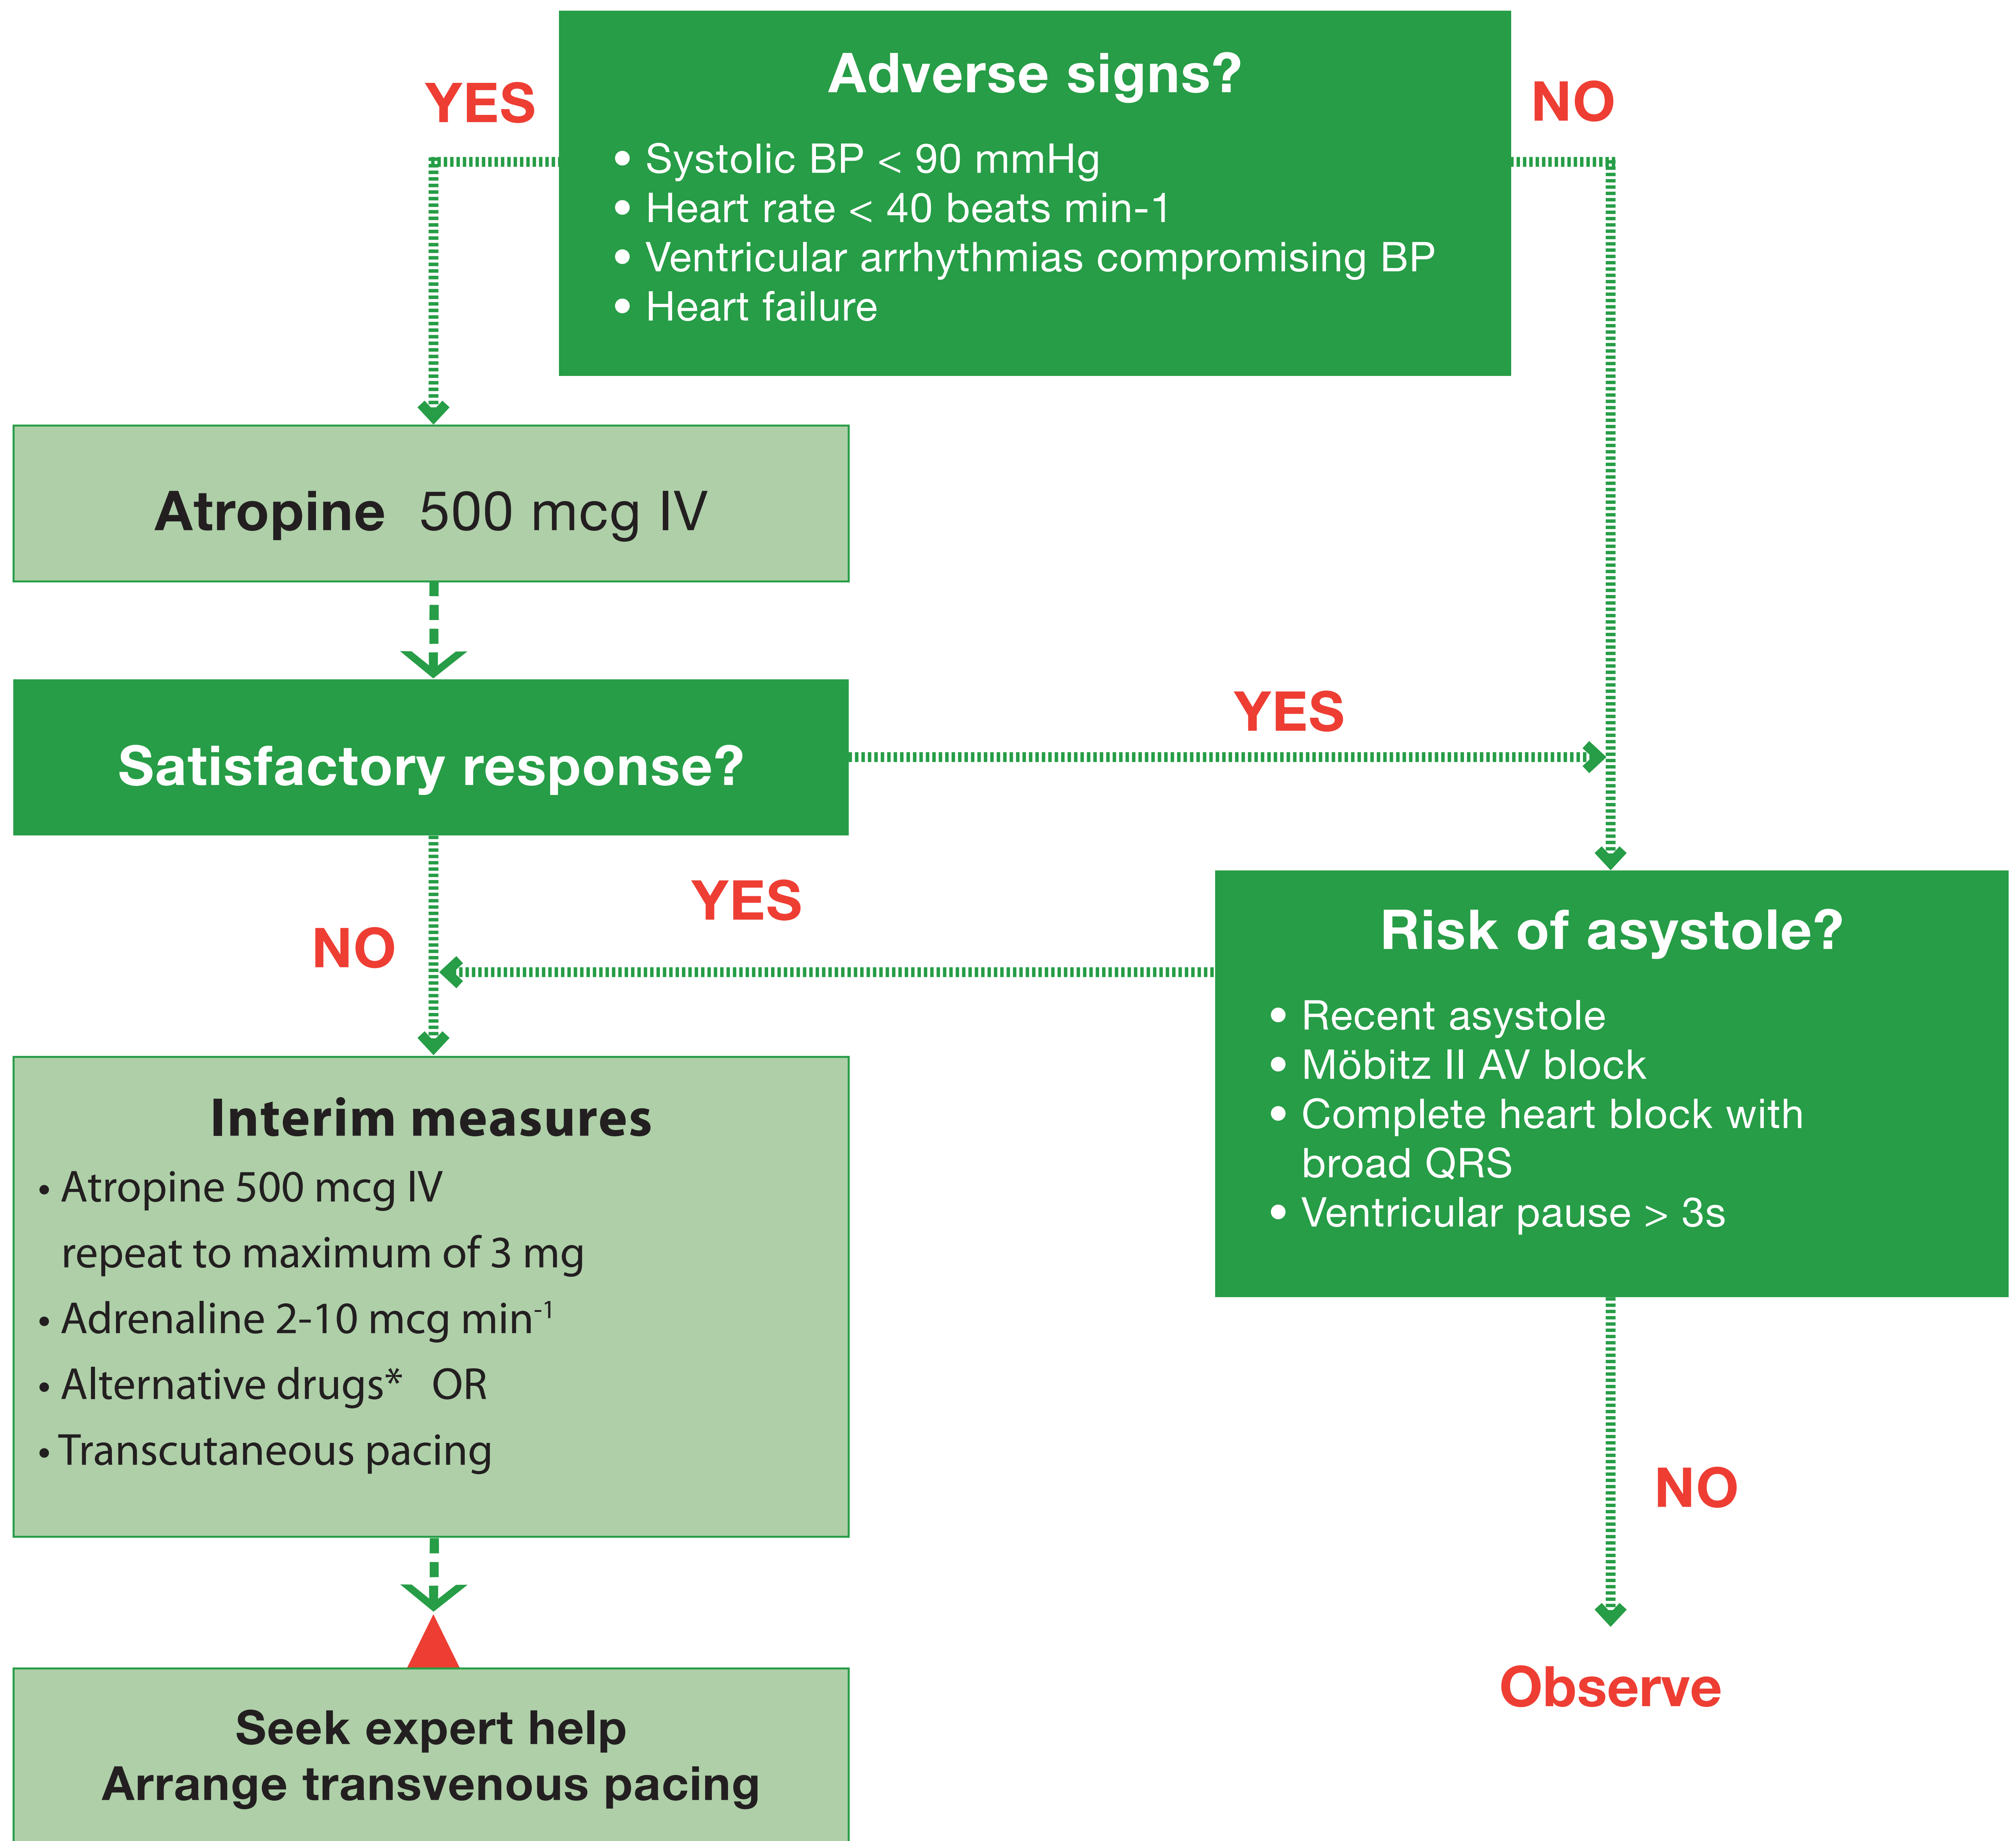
YES

Adverse signs?

• Systolic BP < 90 mmHg
• Heart rate < 40 beats min-1
• Ventricular arrhythmias compromising BP
• Heart failure

NO

**Atropine** 500 mcg IV

Satisfactory response?

YES

NO

YES

Risk of asystole?

• Recent asystole
• Möbitz II AV block
• Complete heart block with broad QRS
• Ventricular pause > 3s

Interim measures

• Atropine 500 mcg IV repeat to maximum of 3 mg
• Adrenaline 2-10 mcg min$^{-1}$
• Alternative drugs* OR
• Transcutaneous pacing

NO

Observe

Seek expert help
Arrange transvenous pacing